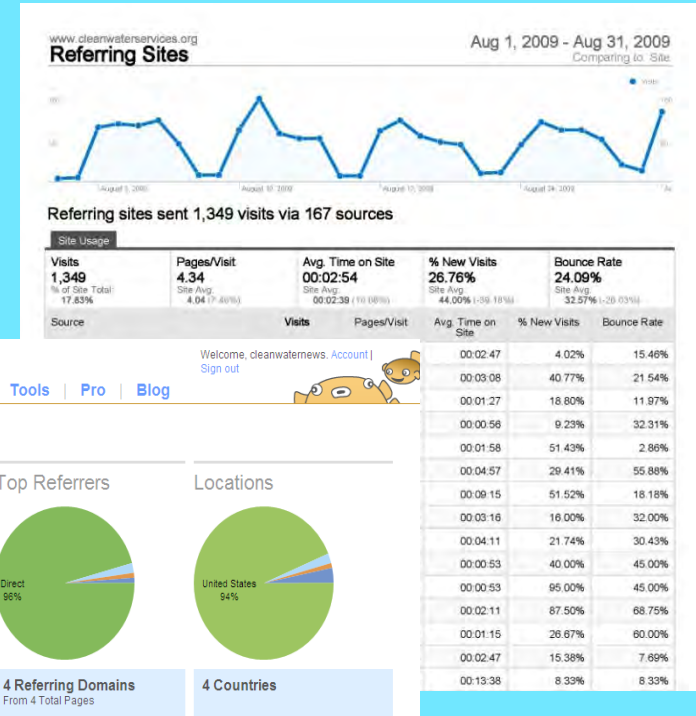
www.cleanwaterservices.org
Referring Sites

Aug 1, 2009 - Aug 31, 2009
Comparing to: Site

Visits

August 3, 2009 August 10, 2009 August 17, 2009 August 24, 2009

Referring sites sent 1,349 visits via 167 sources

Site Usage

| Visits | Pages/Visit | Avg. Time on Site | % New Visits | Bounce Rate |
|---|---|---|---|---|
| 1,349 | 4.34 | 00:02:54 | 26.76% | 24.09% |
| % of Site Total: 17.83% | Site Avg: 4.04 (7.46%) | Site Avg: 00:02:39 (10.08%) | Site Avg: 44.00% (-39.18%) | Site Avg: 32.57% (-26.03%) |

| Source | Visits | Pages/Visit | Avg. Time on Site | % New Visits | Bounce Rate |
|---|---|---|---|---|---|
| | | | 00:02:47 | 4.02% | 15.46% |
| | | | 00:03:08 | 40.77% | 21.54% |
| | | | 00:01:27 | 18.80% | 11.97% |
| | | | 00:00:56 | 9.23% | 32.31% |
| | | | 00:01:58 | 51.43% | 2.86% |
| | | | 00:04:57 | 29.41% | 55.88% |
| | | | 00:09:15 | 51.52% | 18.18% |
| | | | 00:03:16 | 16.00% | 32.00% |
| | | | 00:04:11 | 21.74% | 30.43% |
| | | | 00:00:53 | 40.00% | 45.00% |
| | | | 00:00:53 | 95.00% | 45.00% |
| | | | 00:02:11 | 87.50% | 68.75% |
| | | | 00:01:15 | 26.67% | 60.00% |
| | | | 00:02:47 | 15.38% | 7.69% |
| | | | 00:13:38 | 8.33% | 8.33% |

Welcome, cleanwaternews. Account | Sign out

Tools | Pro | Blog

Top Referrers
Direct
96%
4 Referring Domains
From 4 Total Pages

Locations
United States
94%
4 Countries